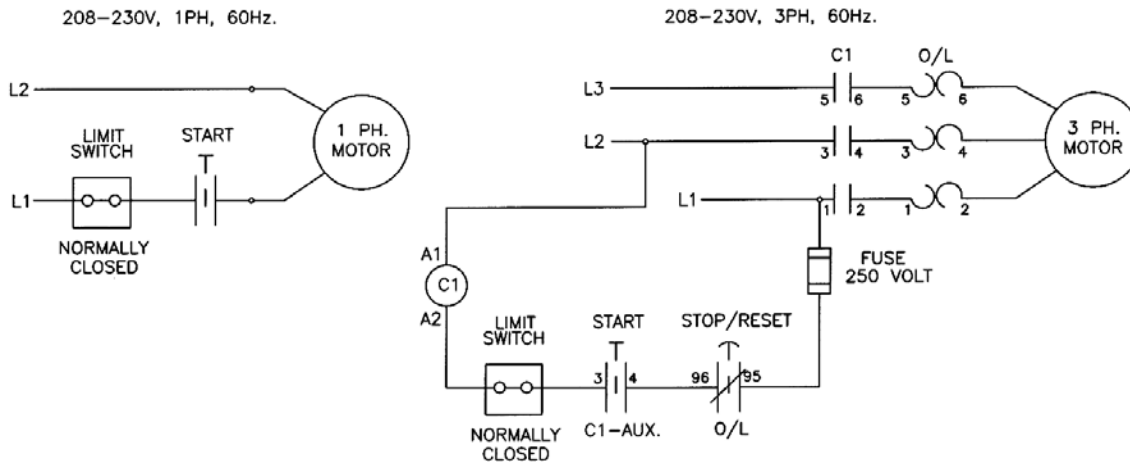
208–230V, 1PH, 60Hz.

L2

LIMIT SWITCH

START

1 PH. MOTOR

L1

NORMALLY CLOSED

208–230V, 3PH, 60Hz.

C1

O/L

L3

5 6 5 6

L2

3 4 3 4

3 PH. MOTOR

L1

1 2 1 2

A1

C1

A2

FUSE 250 VOLT

LIMIT SWITCH

START

STOP/RESET

3 4

96 95

NORMALLY CLOSED

C1–AUX.

O/L